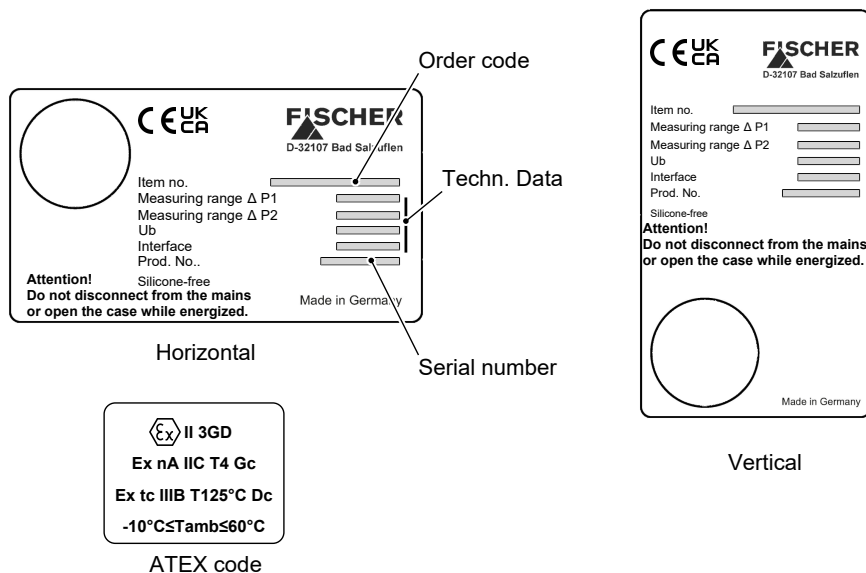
Order code

CE UK CA

FISCHER
D-32107 Bad Salzuflen

Item no.
Measuring range Δ P1
Measuring range Δ P2
Ub
Interface
Prod. No..

Techn. Data

Attention!
Do not disconnect from the mains or open the case while energized.

Silicone-free

Made in Germany

Horizontal

Serial number

CE UK CA

FISCHER
D-32107 Bad Salzuflen

Item no.
Measuring range Δ P1
Measuring range Δ P2
Ub
Interface
Prod. No.

Silicone-free
Attention!
Do not disconnect from the mains or open the case while energized.

Made in Germany

Vertical

Ex II 3GD
Ex nA IIC T4 Gc
Ex tc IIIB T125°C Dc
-10°C≤Tamb≤60°C

ATEX code